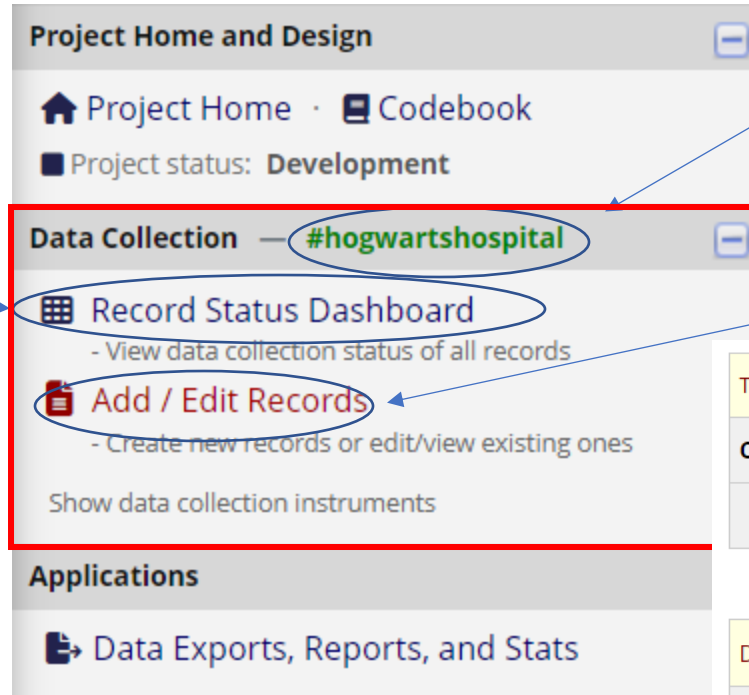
Project Home and Design

Project Home · Codebook

Project status: Development

Data Collection — #hogwartshospital

Record Status Dashboard
- View data collection status of all records

Add / Edit Records
- Create new records or edit/view existing ones

Show data collection instruments

Applications

Data Exports, Reports, and Stats